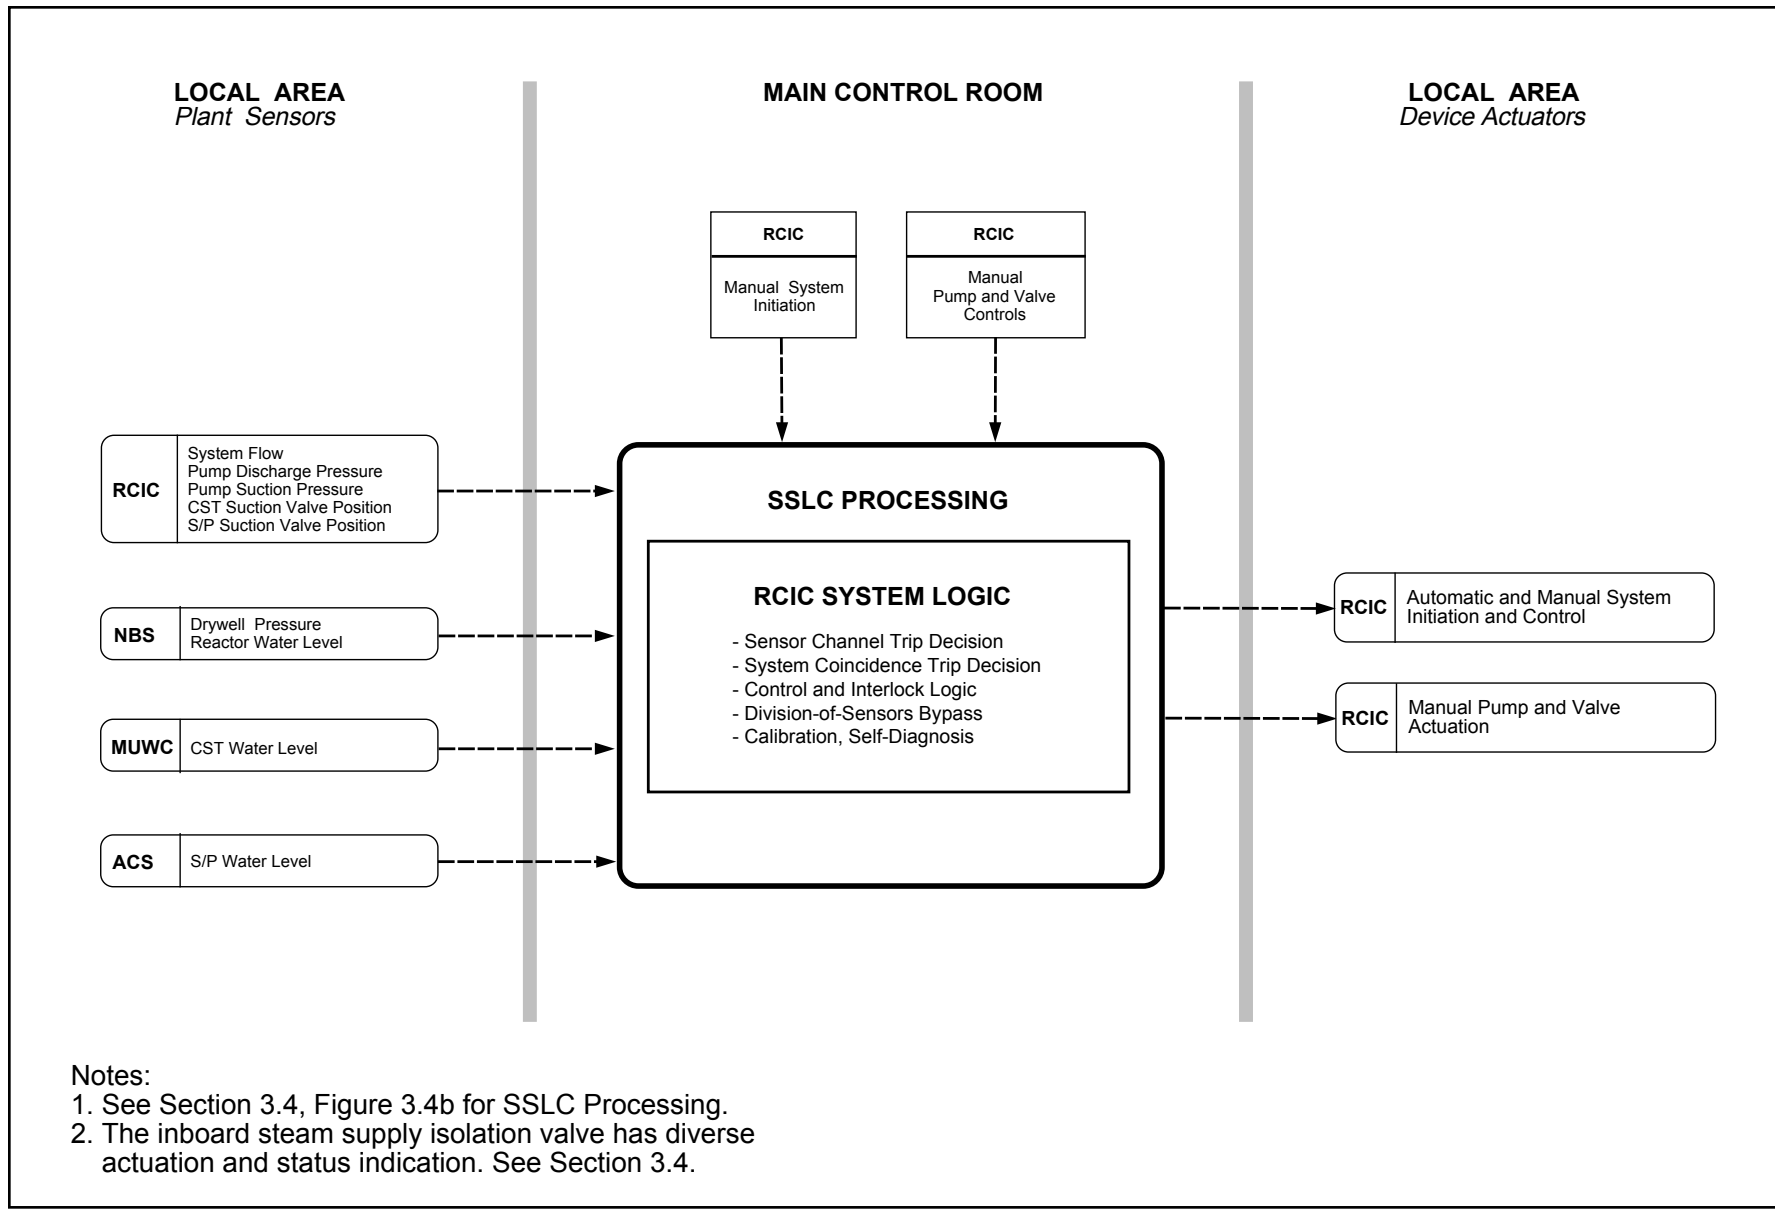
LOCAL AREA
*Plant Sensors*

MAIN CONTROL ROOM

LOCAL AREA
*Device Actuators*

RCIC
Manual System Initiation

RCIC
Manual Pump and Valve Controls

RCIC
System Flow
Pump Discharge Pressure
Pump Suction Pressure
CST Suction Valve Position
S/P Suction Valve Position

NBS
Drywell Pressure
Reactor Water Level

MUWC
CST Water Level

ACS
S/P Water Level

SSLC PROCESSING

RCIC SYSTEM LOGIC

- Sensor Channel Trip Decision
- System Coincidence Trip Decision
- Control and Interlock Logic
- Division-of-Sensors Bypass
- Calibration, Self-Diagnosis

RCIC
Automatic and Manual System Initiation and Control

RCIC
Manual Pump and Valve Actuation

Notes:
1. See Section 3.4, Figure 3.4b for SSLC Processing.
2. The inboard steam supply isolation valve has diverse actuation and status indication. See Section 3.4.